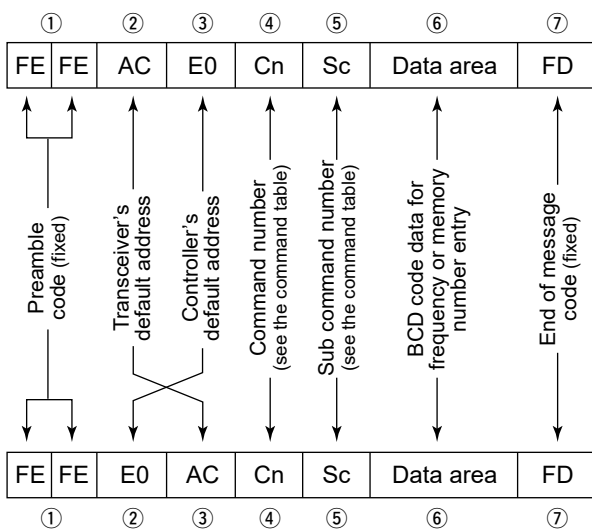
①②③④⑤⑥⑦

| FE | FE | AC | E0 | Cn | Sc | Data area | FD |
|---|---|---|---|---|---|---|---|

Preamble code (fixed)

Transceiver's default address

Controller's default address

Command number (see the command table)

Sub command number (see the command table)

BCD code data for frequency or memory number entry

End of message code (fixed)

| FE | FE | E0 | AC | Cn | Sc | Data area | FD |
|---|---|---|---|---|---|---|---|

①②③④⑤⑥⑦